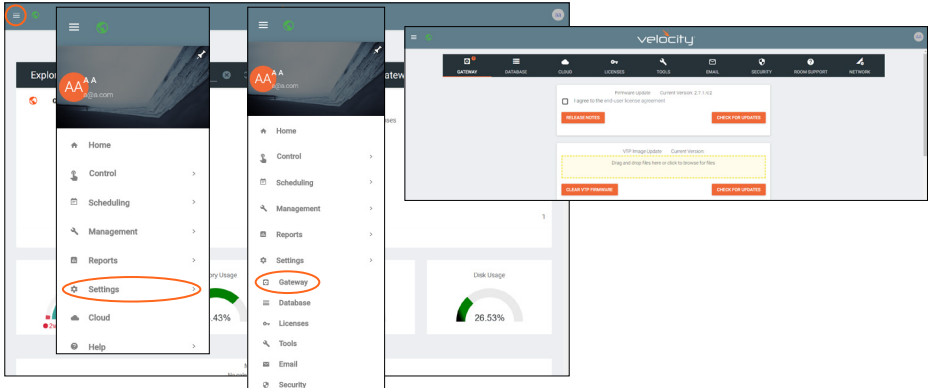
Explo
AA A A
a@a.com
Home
Control
Scheduling
Management
Reports
Settings
Cloud
Help
ory Usage
.43%
2
AA A A
a@a.com
Home
Control
Scheduling
Management
Reports
Settings
Gateway
Database
Licenses
Tools
Email
Security
atew
ses
1
Disk Usage
26.53%
velocity
GATEWAY
DATABASE
CLOUD
LICENSES
TOOLS
EMAIL
SECURITY
ROOM SUPPORT
NETWORK
Firmware Update Current Version: 2.1.1.0.2
I agree to the end-user license agreement
RELEASE NOTES
CHECK FOR UPDATES
VTP Image Update Current Version:
Drag and drop files here or click to browse for files
CLEAR VTP FIRMWARE
CHECK FOR UPDATES